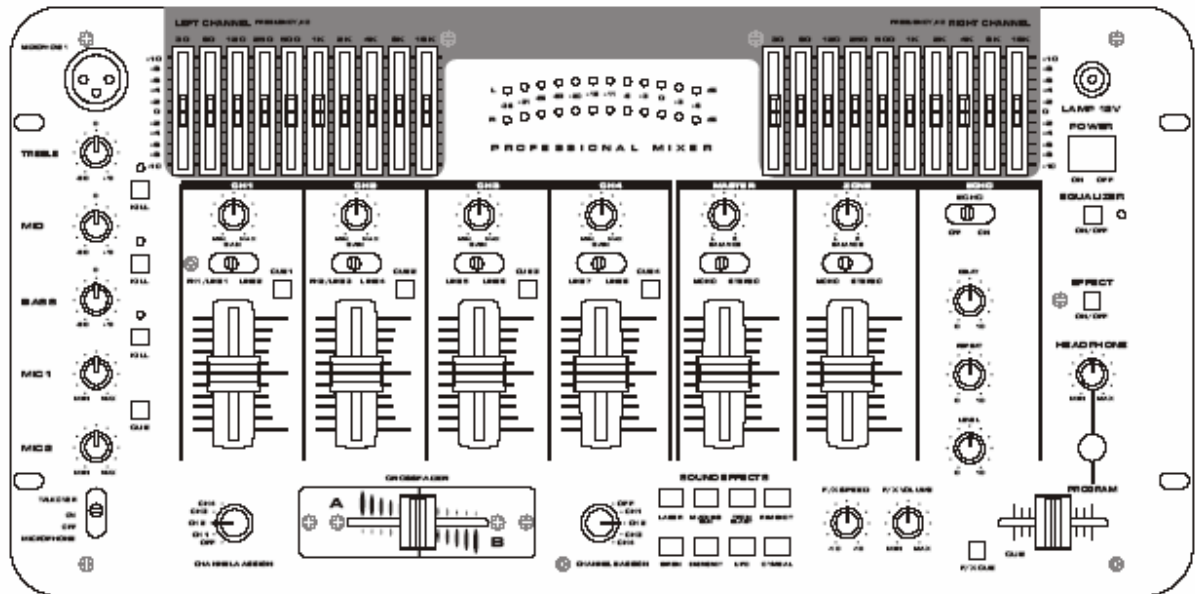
LEFT CHANNEL FREQUENCY (Hz)
30 60 120 250 500 1K 2K 4K 8K 16K

FREQUENCY (Hz) RIGHT CHANNEL
30 60 120 250 500 1K 2K 4K 8K 16K

PROFESSIONAL MIXER

MICROPHONE 1

TREBLE

MID

BASS

MIC 1

MIC 2

KILL

KILL

KILL

CUE

TALKOVER
ON
OFF
MICROPHONE

CH1

CH2

CH3

CH4

MASTER

ZONE

ECHO

GAIN

GAIN

GAIN

GAIN

BALANCE

BALANCE

ECHO
OFF ON

CUE1

CUE2

CUE3

CUE4

MONO STEREO

MONO STEREO

DELAY

REPEAT

LEVEL

LAMP 12V

POWER
ON OFF

EQUALIZER
ON/OFF

EFFECT
ON/OFF

HEADPHONE
MIN MAX

PROGRAM

CUE

F/X CUE

CROSSFADER
A
B

CH4
CH3
CH2
CH1
OFF

CHANNEL A ASSIGN

OFF
CH1
CH2
CH3
CH4

CHANNEL B ASSIGN

SOUND EFFECTS

F/X SPEED

F/X VOLUME
MIN MAX